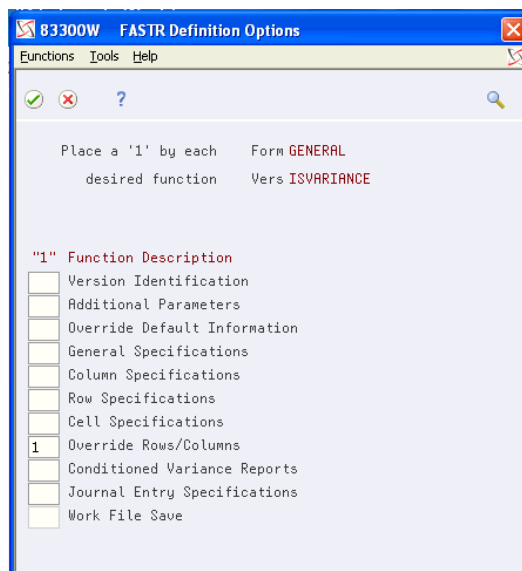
83300W FASTR Definition Options

Functions Tools Help

?

Place a '1' by each Form GENERAL

desired function Vers ISVARIANCE

"1" Function Description

Version Identification

Additional Parameters

Override Default Information

General Specifications

Column Specifications

Row Specifications

Cell Specifications

1 Override Rows/Columns

Conditioned Variance Reports

Journal Entry Specifications

Work File Save